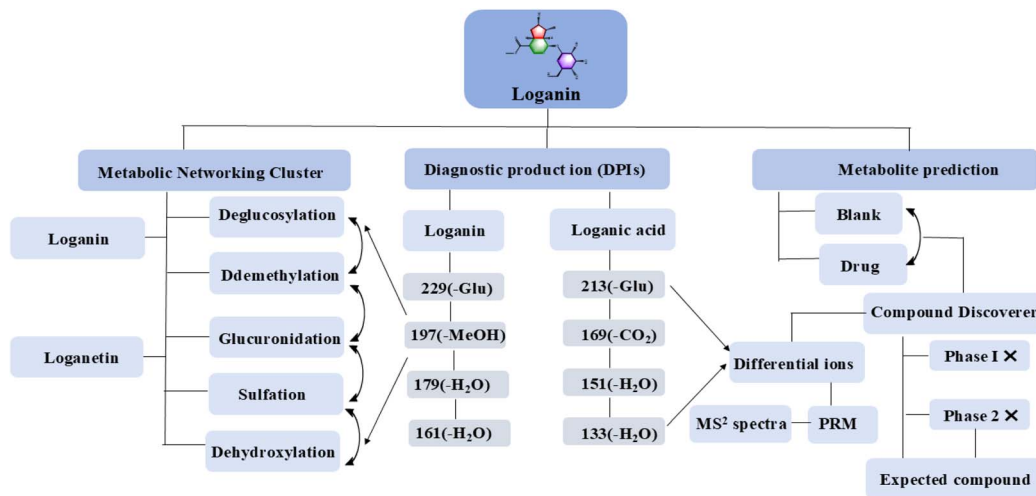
Loganin

Metabolic Networking Cluster

Loganin

Loganetin

Deglucosylation

Ddemethylation

Glucuronidation

Sulfation

Dehydroxylation

Diagnostic product ion (DPIs)

Loganin

229(-Glu)

197(-MeOH)

179(-$H_2O$)

161(-$H_2O$)

Loganic acid

213(-Glu)

169(-$CO_2$)

151(-$H_2O$)

133(-$H_2O$)

Differential ions

MS$^2$ spectra

PRM

Metabolite prediction

Blank

Drug

Compound Discoverer

Phase I ✕

Phase 2 ✕

Expected compound